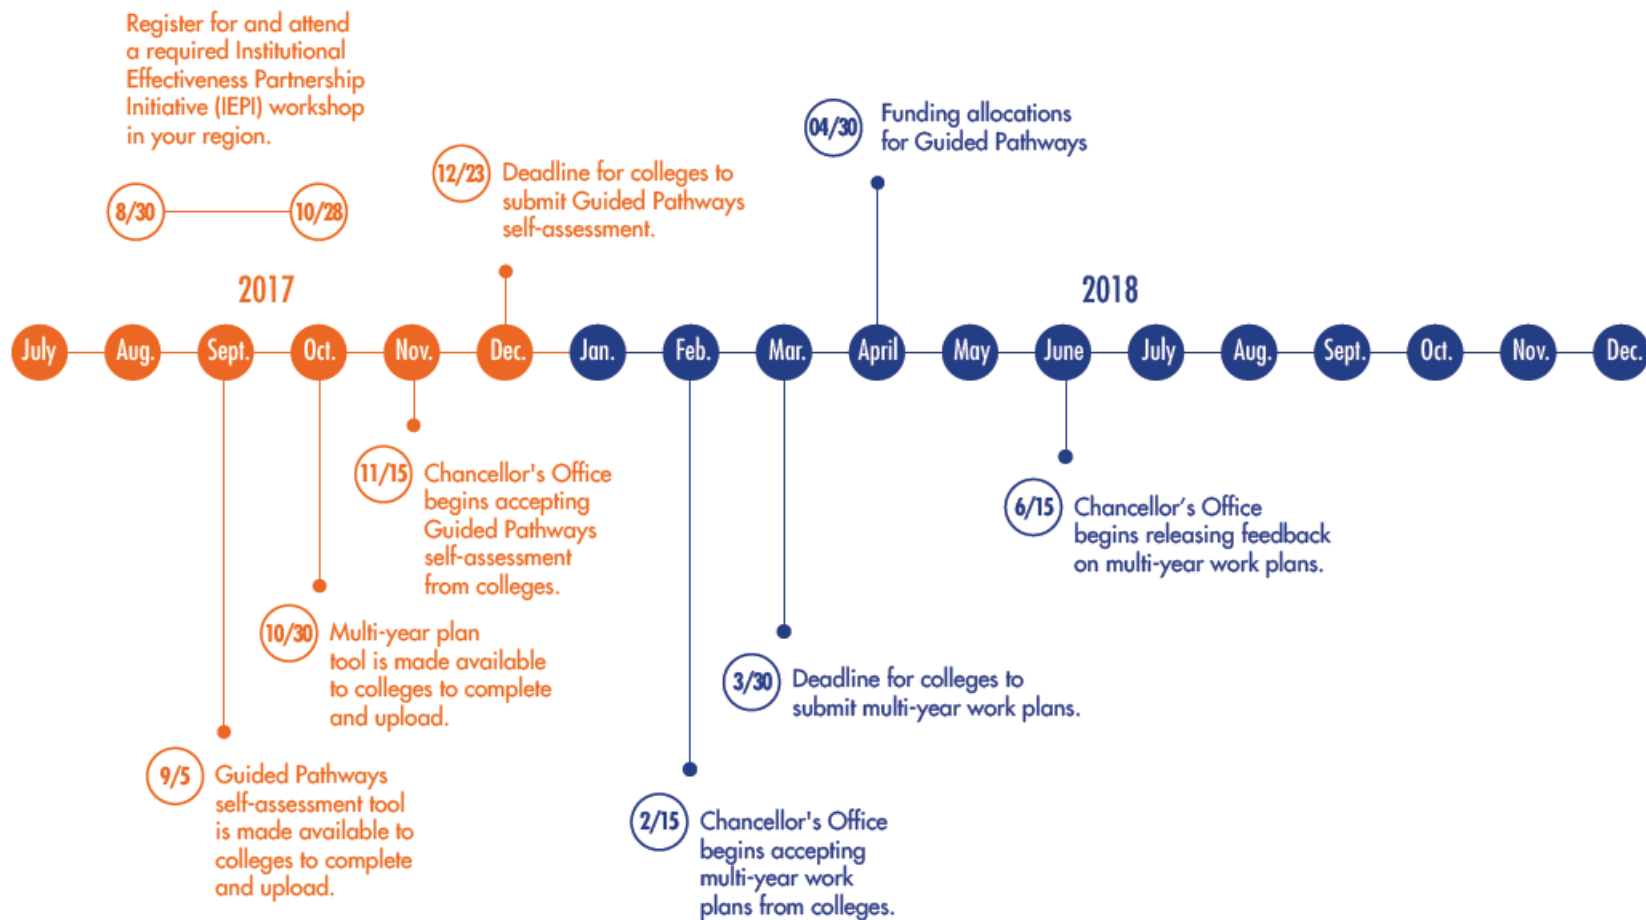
Register for and attend a required Institutional Effectiveness Partnership Initiative (IEPI) workshop in your region.

8/30

10/28

12/23 Deadline for colleges to submit Guided Pathways self-assessment.

04/30 Funding allocations for Guided Pathways

2017

2018

July Aug. Sept. Oct. Nov. Dec. Jan. Feb. Mar. April May June July Aug. Sept. Oct. Nov. Dec.

11/15 Chancellor's Office begins accepting Guided Pathways self-assessment from colleges.

6/15 Chancellor's Office begins releasing feedback on multi-year work plans.

10/30 Multi-year plan tool is made available to colleges to complete and upload.

3/30 Deadline for colleges to submit multi-year work plans.

9/5 Guided Pathways self-assessment tool is made available to colleges to complete and upload.

2/15 Chancellor's Office begins accepting multi-year work plans from colleges.